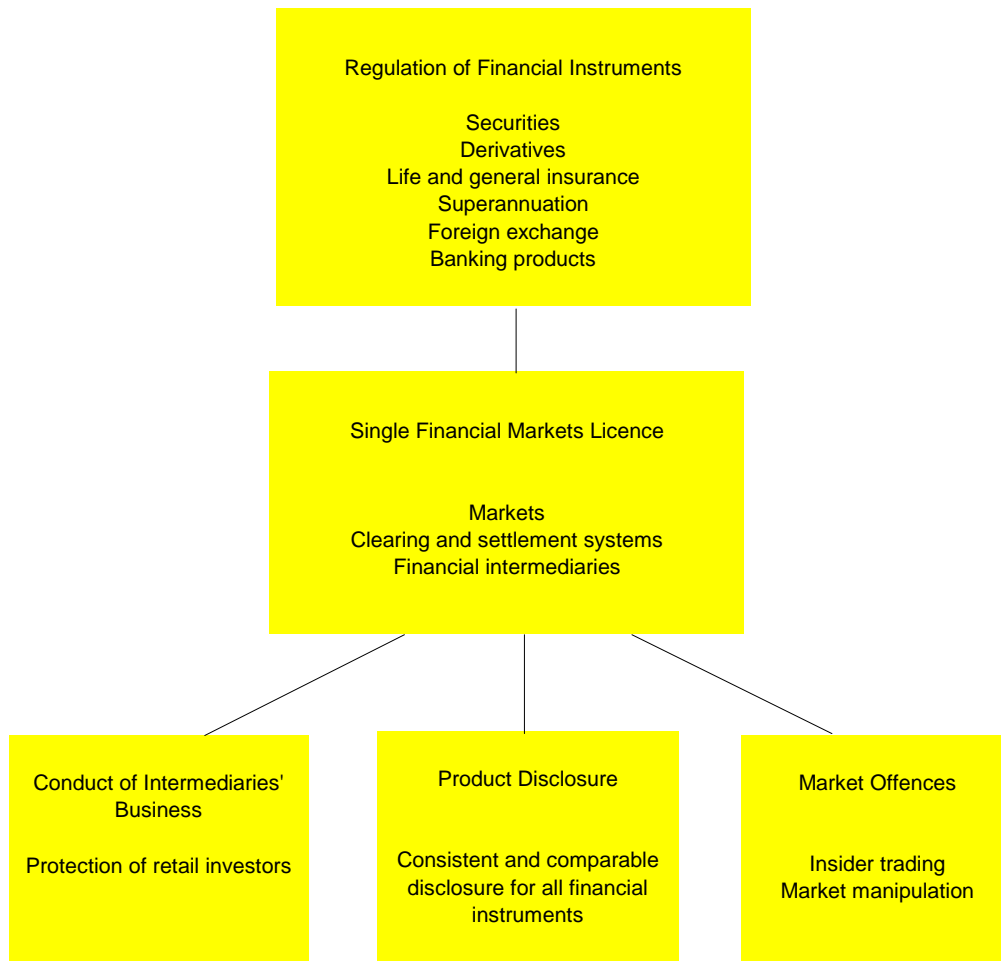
Regulation of Financial Instruments

Securities
Derivatives
Life and general insurance
Superannuation
Foreign exchange
Banking products

Single Financial Markets Licence

Markets
Clearing and settlement systems
Financial intermediaries

Conduct of Intermediaries' Business

Protection of retail investors

Product Disclosure

Consistent and comparable disclosure for all financial instruments

Market Offences

Insider trading
Market manipulation